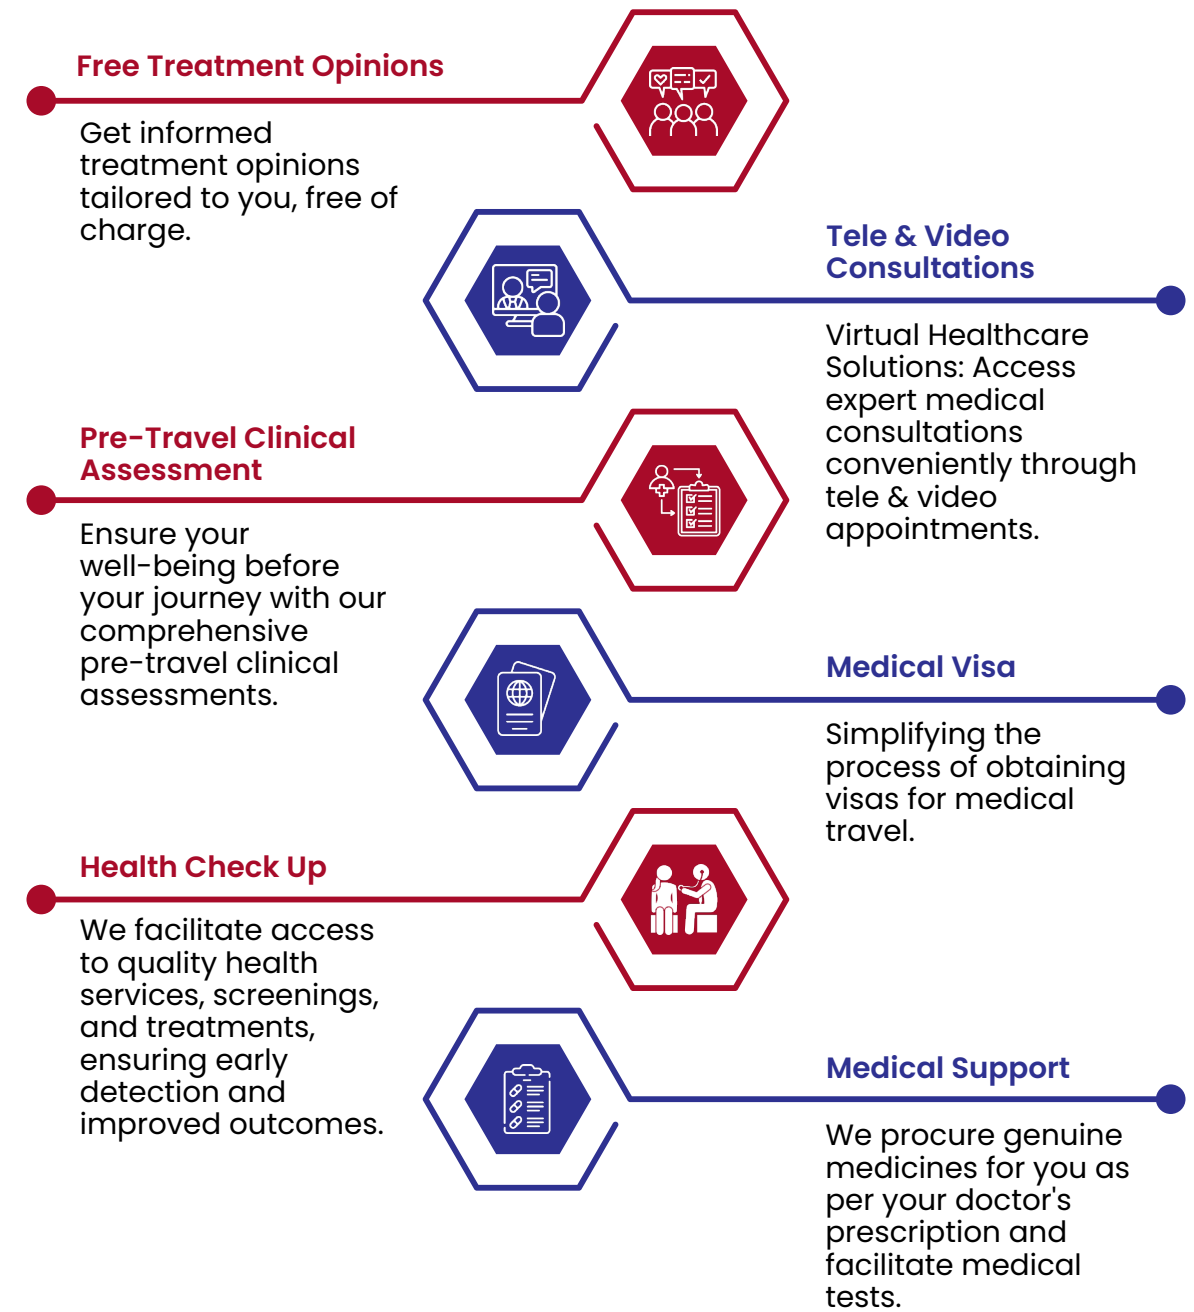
Free Treatment Opinions

Get informed treatment opinions tailored to you, free of charge.

Tele & Video Consultations

Virtual Healthcare Solutions: Access expert medical consultations conveniently through tele & video appointments.

Pre-Travel Clinical Assessment

Ensure your well-being before your journey with our comprehensive pre-travel clinical assessments.

Medical Visa

Simplifying the process of obtaining visas for medical travel.

Health Check Up

We facilitate access to quality health services, screenings, and treatments, ensuring early detection and improved outcomes.

Medical Support

We procure genuine medicines for you as per your doctor's prescription and facilitate medical tests.